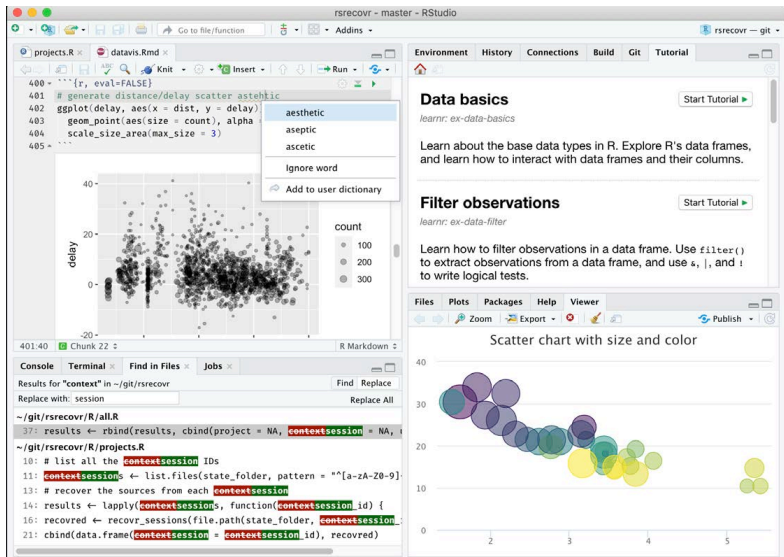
rsrecovr - master - RStudio

Go to file/function

Addins

rsrecovr — git

projects.R × datavis.Rmd ×

Knit Insert Run

400 ```{r, eval=FALSE}
401 # generate distance/delay scatter astehtic
402 ggplot(delay, aes(x = dist, y = delay)
403 geom_point(aes(size = count), alpha
404 scale_size_area(max_size = 3)
405 ```

aesthetic
aseptic
ascetic
Ignore word
Add to user dictionary

40
20
0
-20
delay

count
100
200
300

401:40 Chunk 22 R Markdown

Console Terminal × Find in Files × Jobs ×

Results for "context" in ~/git/rsrecovr Find Replace

Replace with: session Replace All

~/git/rsrecovr/R/all.R
37: results ← rbind(results, cbind(project = NA, contextsession = NA,
~/git/rsrecovr/R/projects.R
10: # list all the contextsession IDs
11: contextsessions ← list.files(state_folder, pattern = "^[a-zA-Z0-9]
13: # recover the sources from each contextsession
15: results ← lapply(contextsessions, function(contextsession_id) {
16: recovered ← recovr_sessions(file.path(state_folder, contextsession_
21: cbind(data.frame(contextsession = contextsession_id), recovered)

Environment History Connections Build Git Tutorial

Data basics
learnr: ex-data-basics
Start Tutorial ▶

Learn about the base data types in R. Explore R's data frames, and learn how to interact with data frames and their columns.

Filter observations
learnr: ex-data-filter
Start Tutorial ▶

Learn how to filter observations in a data frame. Use filter() to extract observations from a data frame, and use &, |, and ! to write logical tests.

Files Plots Packages Help Viewer

Zoom Export Publish

Scatter chart with size and color

40
30
20
10
0
2 3 4 5